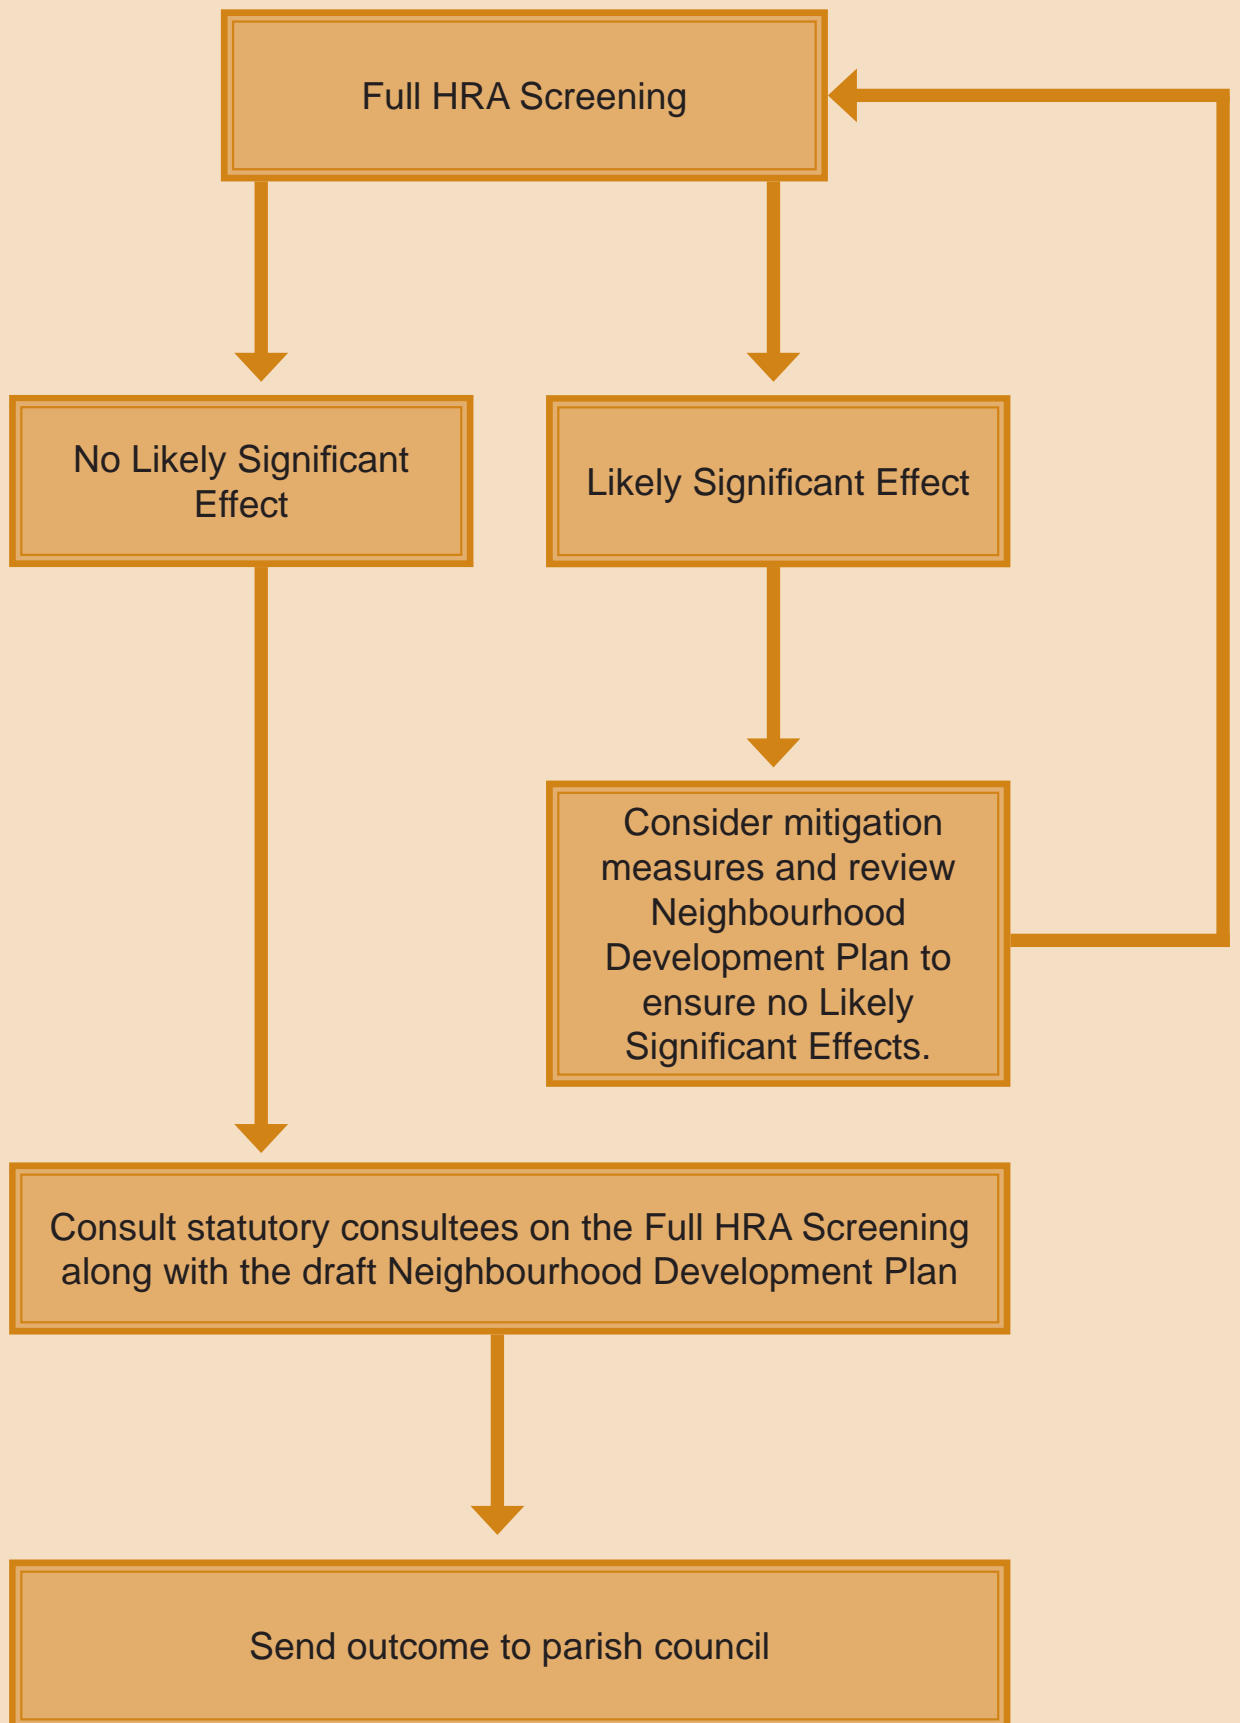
Full HRA Screening

No Likely Significant Effect

Likely Significant Effect

Consider mitigation measures and review Neighbourhood Development Plan to ensure no Likely Significant Effects.

Consult statutory consultees on the Full HRA Screening along with the draft Neighbourhood Development Plan

Send outcome to parish council